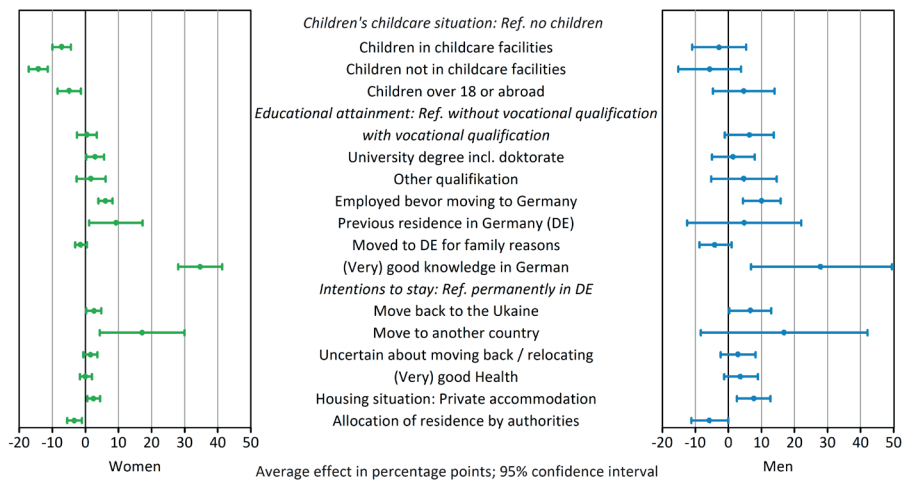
Children's childcare situation: Ref. no children
Children in childcare facilities
Children not in childcare facilities
Children over 18 or abroad
Educational attainment: Ref. without vocational qualification
with vocational qualification
University degree incl. doktorate
Other qualifikation
Employed bevor moving to Germany
Previous residence in Germany (DE)
Moved to DE for family reasons
(Very) good knowledge in German
Intentions to stay: Ref. permanently in DE
Move back to the Ukaine
Move to another country
Uncertain about moving back / relocating
(Very) good Health
Housing situation: Private accommodation
Allocation of residence by authorities

-20 -10 0 10 20 30 40 50
Women

-20 -10 0 10 20 30 40 50
Men

Average effect in percentage points; 95% confidence interval